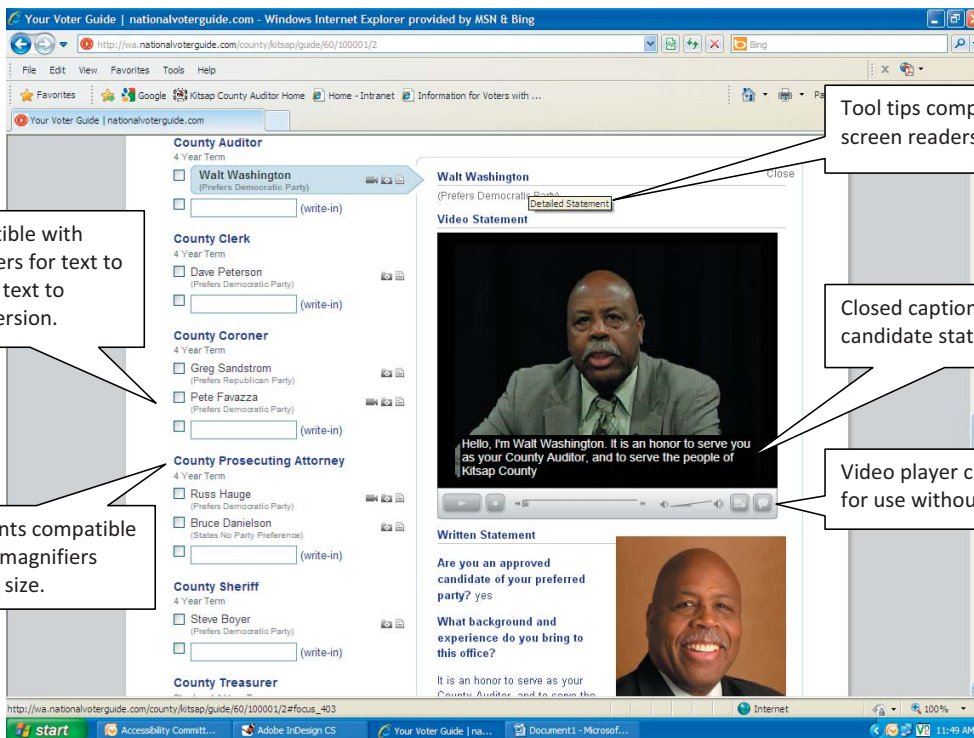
Your Voter Guide | nationalvoterguide.com - Windows Internet Explorer provided by MSN & Bing

http://wa.nationalvoterguide.com/county/kitsap/guide/60/100001/2

Bing

File Edit View Favorites Tools Help

Favorites Google Kitsap County Auditor Home Home - Intranet Information for Voters with ...

Your Voter Guide | nationalvoterguide.com

County Auditor
4 Year Term
Walt Washington
(Prefers Democratic Party)
(write-in)

County Clerk
4 Year Term
Dave Peterson
(Prefers Democratic Party)
(write-in)

County Coroner
4 Year Term
Greg Sandstrom
(Prefers Republican Party)
Pete Favazza
(Prefers Democratic Party)
(write-in)

County Prosecuting Attorney
4 Year Term
Russ Hauge
(Prefers Democratic Party)
Bruce Danielson
(States No Party Preference)
(write-in)

County Sheriff
4 Year Term
Steve Boyer
(Prefers Democratic Party)
(write-in)

County Treasurer

Walt Washington
Close
(Prefers Democratic Party)
Detailed Statement
Video Statement

Hello, I'm Walt Washington. It is an honor to serve you as your County Auditor, and to serve the people of Kitsap County

Written Statement

Are you an approved candidate of your preferred party? yes

What background and experience do you bring to this office?

It is an honor to serve as your County Auditor, and to serve the

Tool tips comp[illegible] screen readers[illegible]

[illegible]tible with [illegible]ers for text to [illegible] text to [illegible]ersion.

Closed caption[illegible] candidate stat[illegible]

Video player c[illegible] for use withou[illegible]

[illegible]nts compatible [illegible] magnifiers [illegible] size.

http://wa.nationalvoterguide.com/county/kitsap/guide/60/100001/2#focus_403

Internet
100%

start
Accessibility Committ...
Adobe InDesign CS
Your Voter Guide | na...
Document1 - Microsof...
11:49 AM